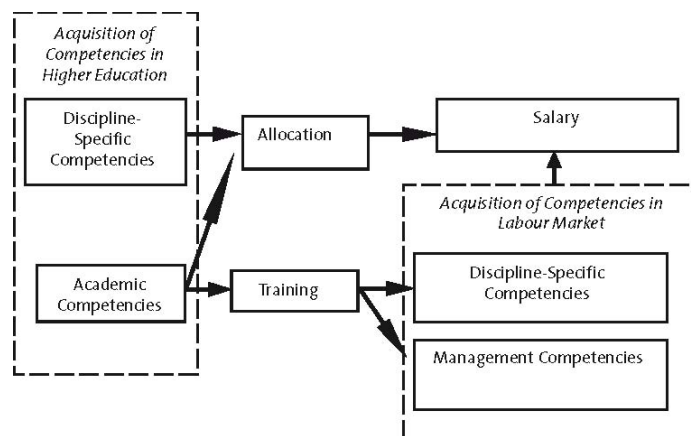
Acquisition of Competencies in Higher Education

Discipline-Specific Competencies

Academic Competencies

Allocation

Training

Salary

Acquisition of Competencies in Labour Market

Discipline-Specific Competencies

Management Competencies